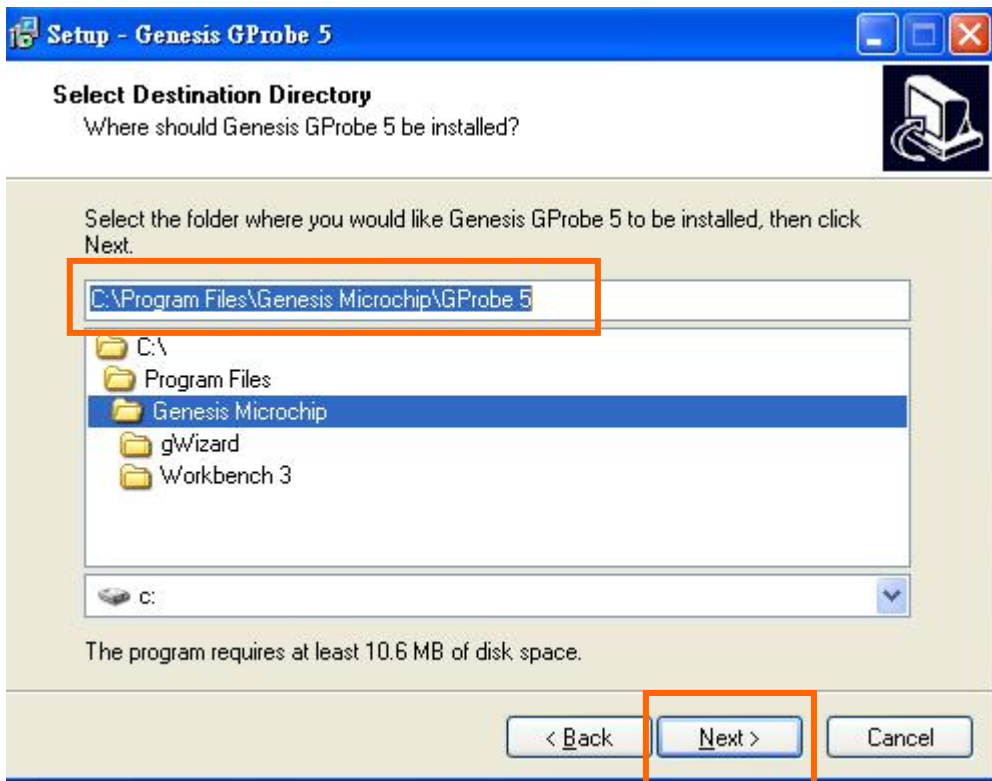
Setup - Genesis GProbe 5

Select Destination Directory
Where should Genesis GProbe 5 be installed?

Select the folder where you would like Genesis GProbe 5 to be installed, then click Next.

C:\Program Files\Genesis Microchip\GProbe 5

C:\
Program Files
Genesis Microchip
gWizard
Workbench 3

c:

The program requires at least 10.6 MB of disk space.

< Back
Next >
Cancel